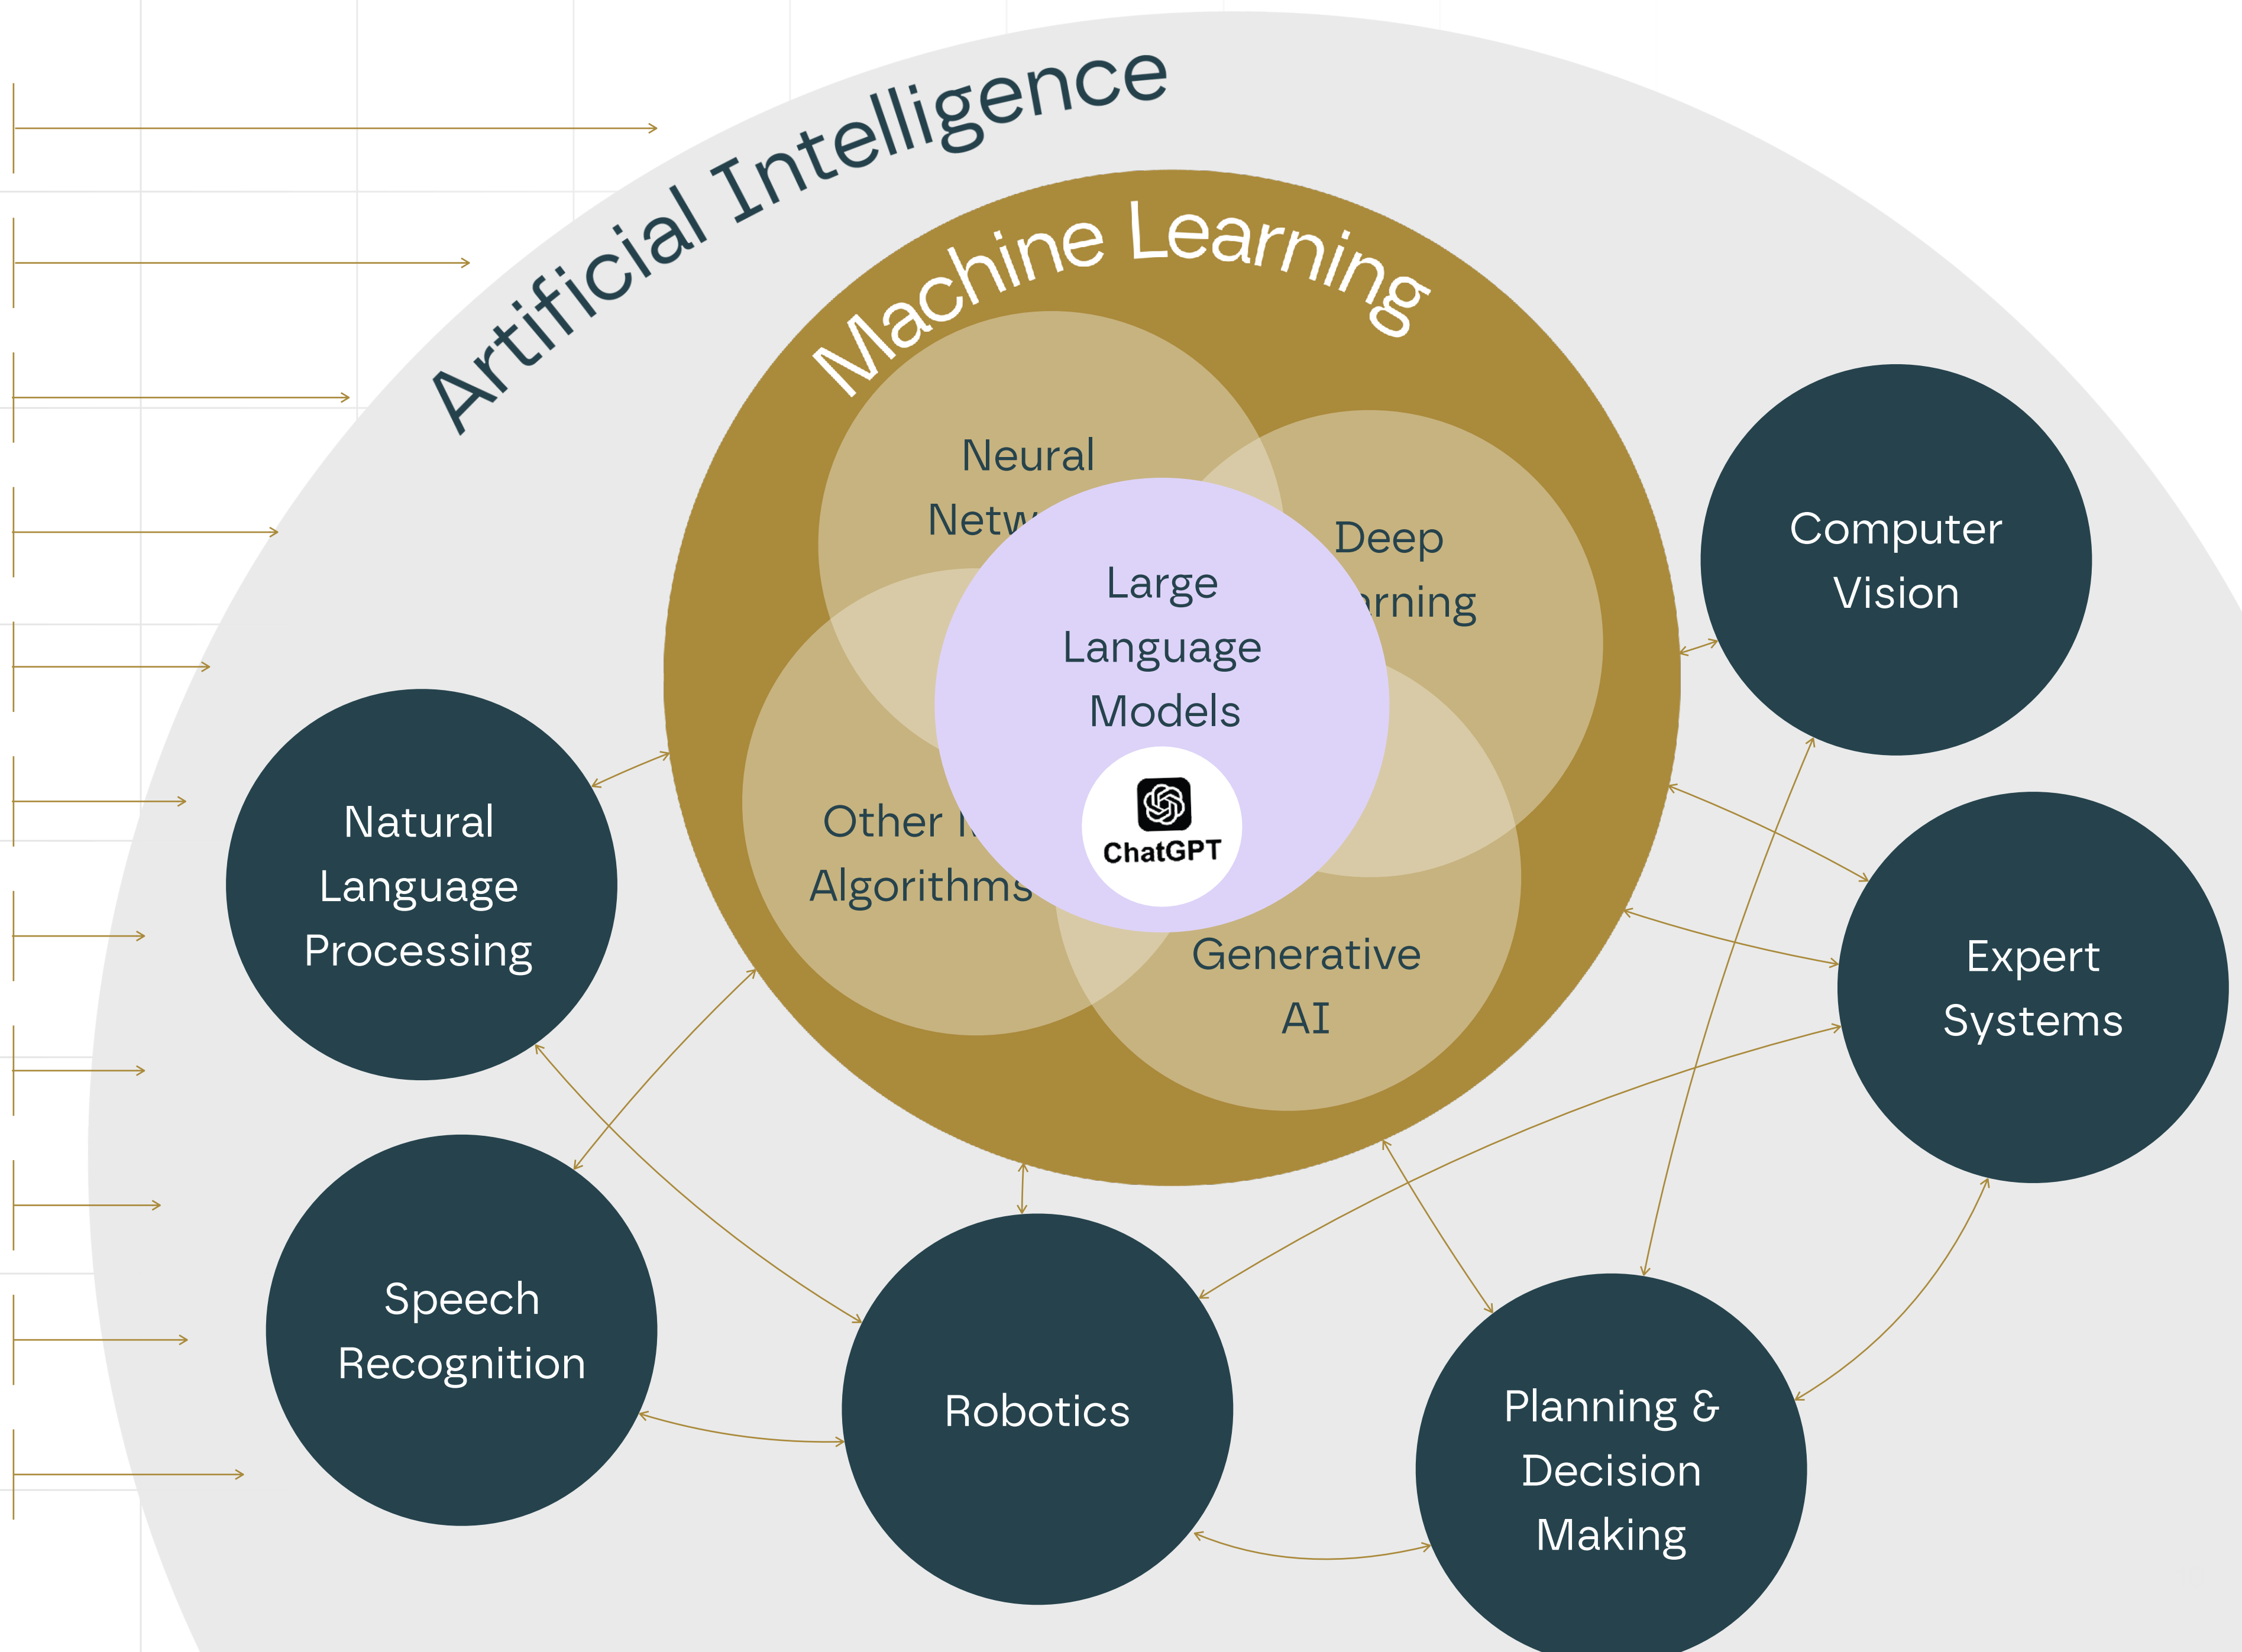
Artificial Intelligence

Machine Learning

Neural Netw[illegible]

Deep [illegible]rning

Large Language Models

ChatGPT

Other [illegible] Algorithms

Generative AI

Computer Vision

Natural Language Processing

Expert Systems

Speech Recognition

Robotics

Planning & Decision Making